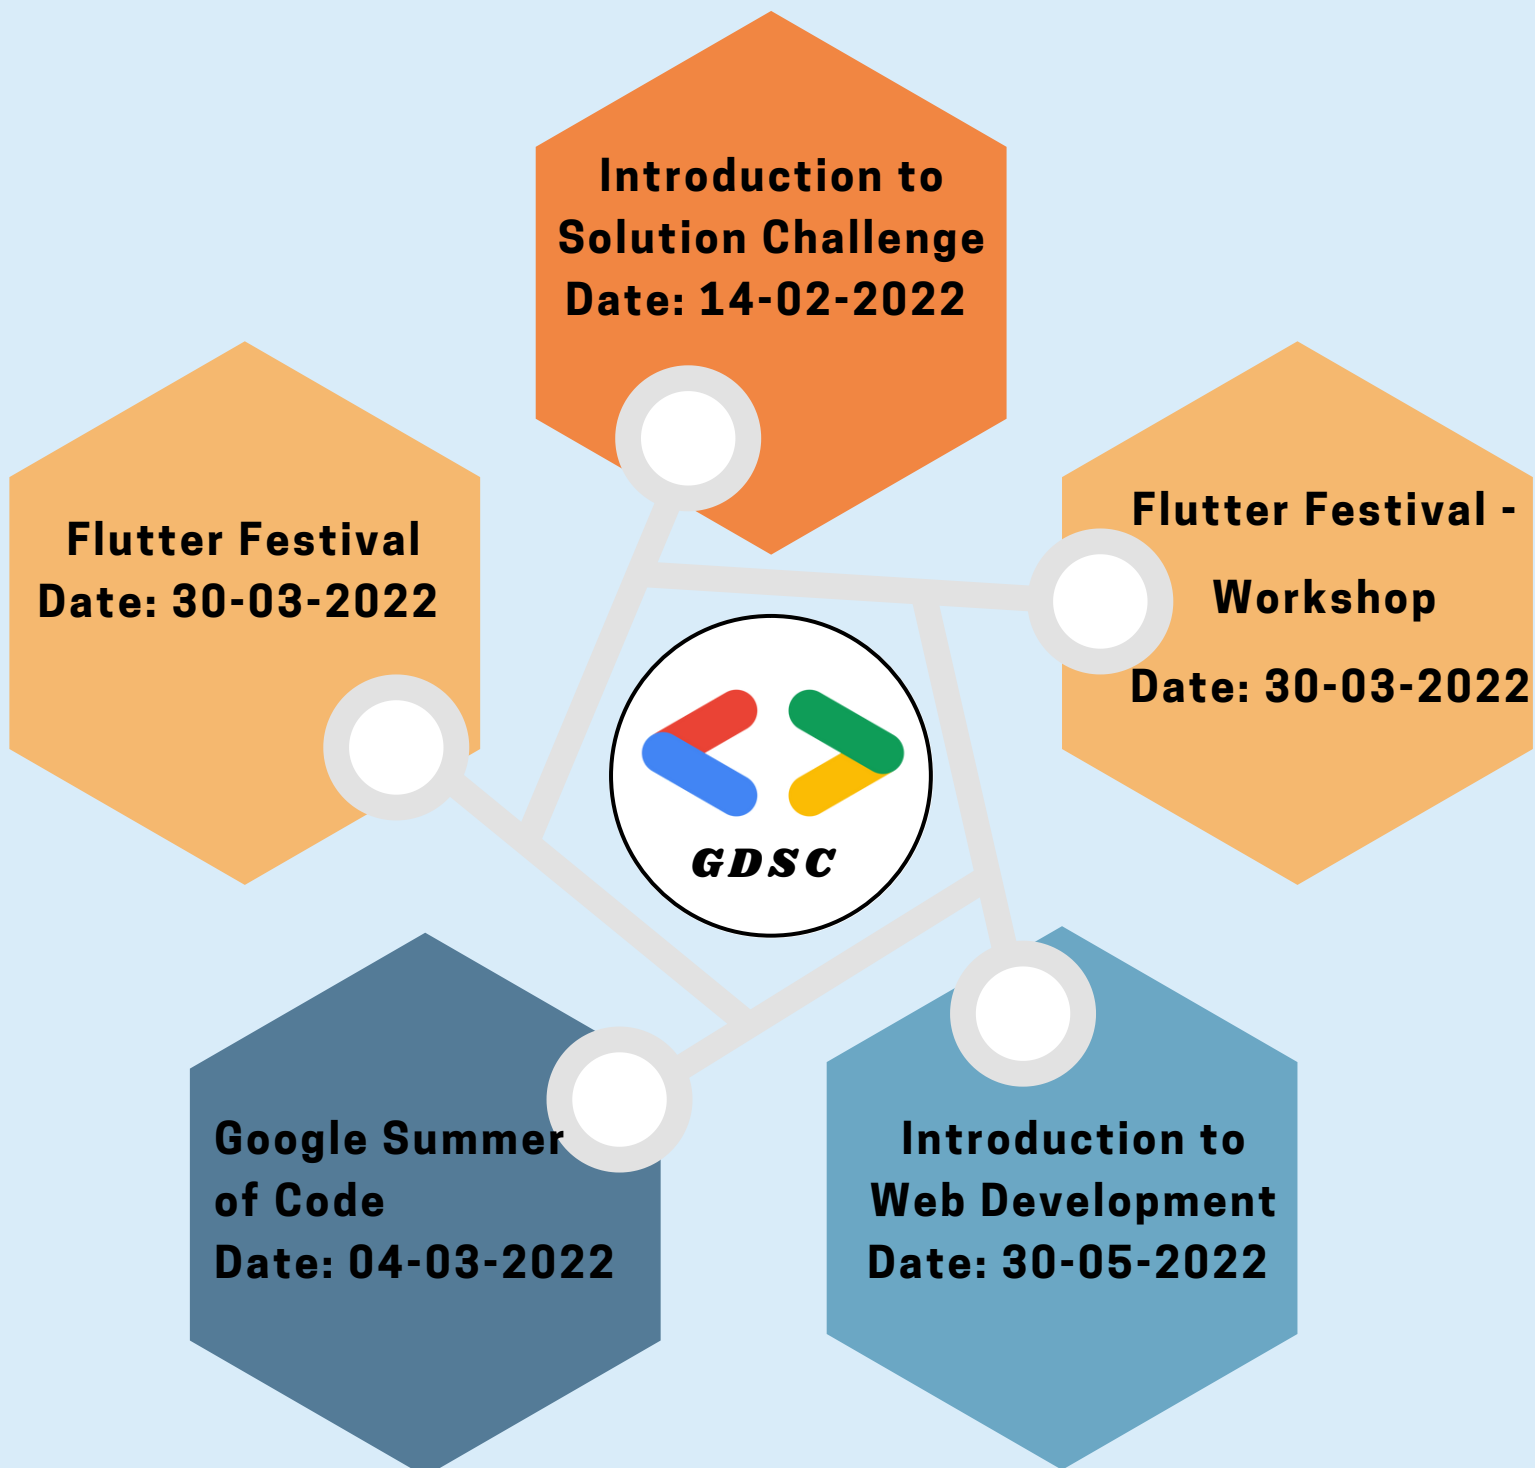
Introduction to Solution Challenge
Date: 14-02-2022

Flutter Festival
Date: 30-03-2022

Flutter Festival - Workshop
Date: 30-03-2022

GDSC

Google Summer of Code
Date: 04-03-2022

Introduction to Web Development
Date: 30-05-2022